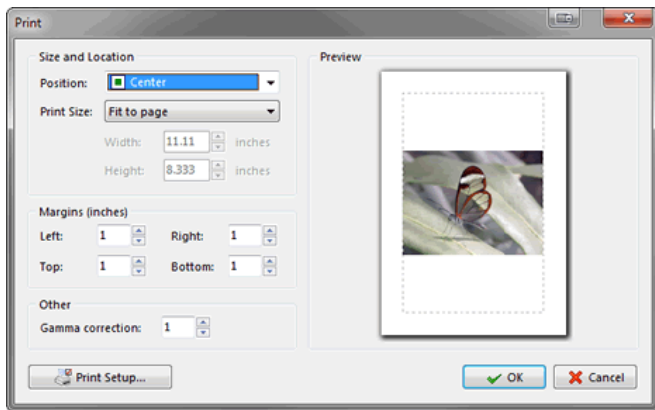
Print

Size and Location

Position: Center

Print Size: Fit to page

Width: 11.11 inches

Height: 8.333 inches

Margins (inches)

Left: 1

Right: 1

Top: 1

Bottom: 1

Other

Gamma correction: 1

Preview

Print Setup...

OK

Cancel